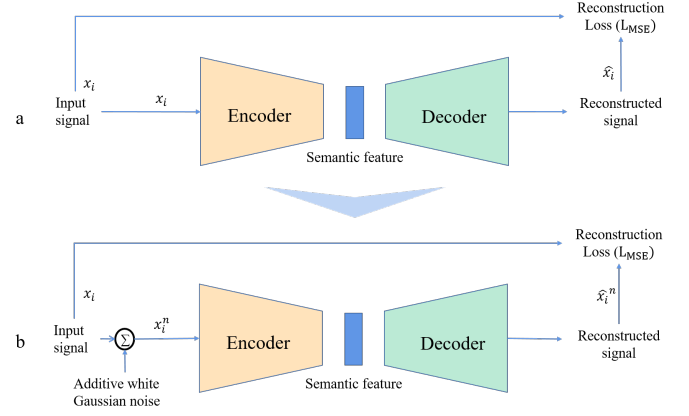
Reconstruction Loss ($L_{MSE}$)

$x_i$

$\hat{x}_i$

a

Input signal

$x_i$

Encoder

Decoder

Reconstructed signal

Semantic feature

Reconstruction Loss ($L_{MSE}$)

$x_i$

$\hat{x}_i^{\,n}$

b

Input signal

$\Sigma$

$x_i^n$

Encoder

Decoder

Reconstructed signal

Additive white Gaussian noise

Semantic feature